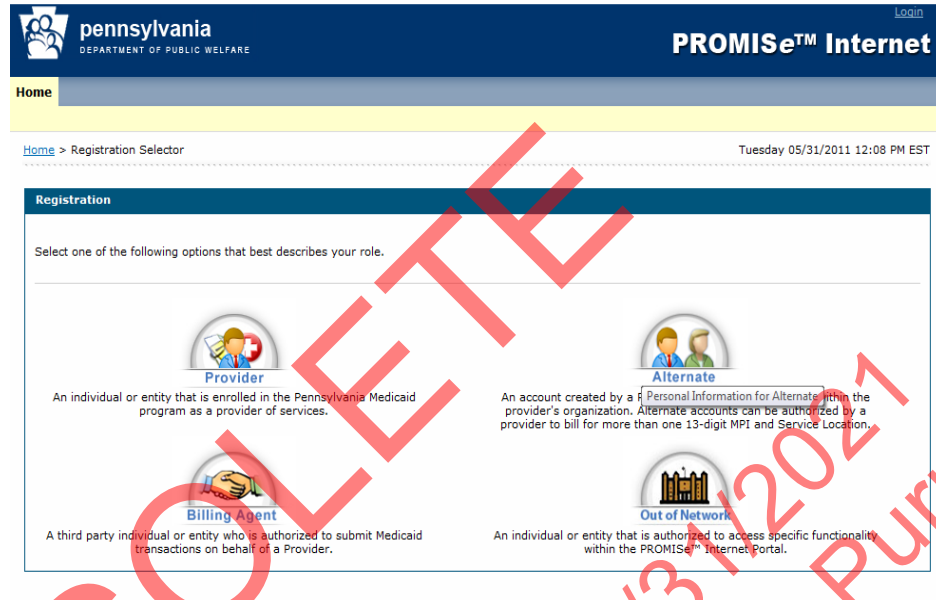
pennsylvania
DEPARTMENT OF PUBLIC WELFARE

Login

PROMISe™ Internet

Home

Home > Registration Selector

Tuesday 05/31/2011 12:08 PM EST

Registration

Select one of the following options that best describes your role.

Provider

An individual or entity that is enrolled in the Pennsylvania Medicaid program as a provider of services.

Alternate

Personal Information for Alternate

An account created by a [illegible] within the provider's organization. Alternate accounts can be authorized by a provider to bill for more than one 13-digit MPI and Service Location.

Billing Agent

A third party individual or entity who is authorized to submit Medicaid transactions on behalf of a Provider.

Out of Network

An individual or entity that is authorized to access specific functionality within the PROMISe™ Internet Portal.

OBSOLETE

/31/2021

Pur